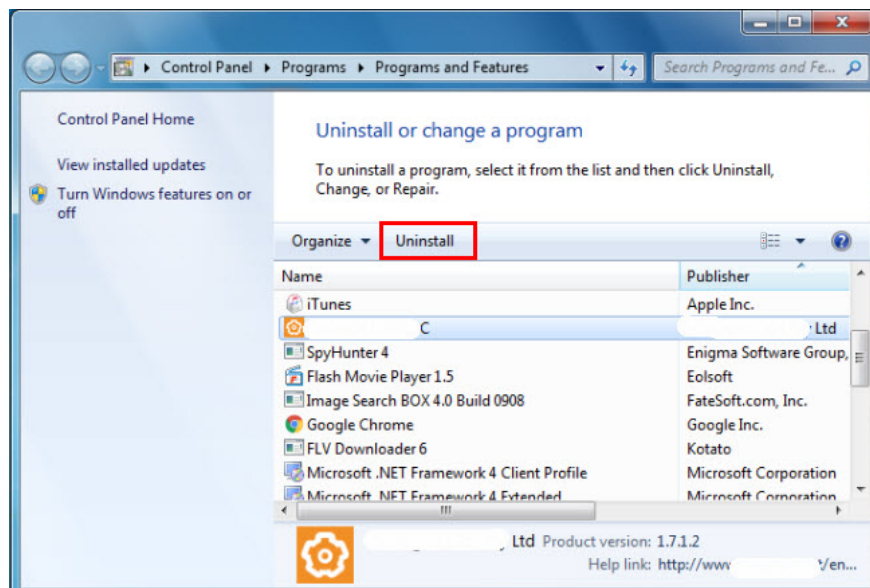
Control Panel ▸ Programs ▸ Programs and Features

Search Programs and Fe...

Control Panel Home

View installed updates

Turn Windows features on or off

Uninstall or change a program

To uninstall a program, select it from the list and then click Uninstall, Change, or Repair.

Organize ▾ Uninstall

| Name | Publisher |
|---|---|
| iTunes | Apple Inc. |
| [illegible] C | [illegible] Ltd |
| SpyHunter 4 | Enigma Software Group, |
| Flash Movie Player 1.5 | Eolsoft |
| Image Search BOX 4.0 Build 0908 | FateSoft.com, Inc. |
| Google Chrome | Google Inc. |
| FLV Downloader 6 | Kotato |
| Microsoft .NET Framework 4 Client Profile | Microsoft Corporation |
| Microsoft .NET Framework 4 Extended | Microsoft Corporation |

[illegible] Ltd Product version: 1.7.1.2

Help link: http://www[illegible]/en...